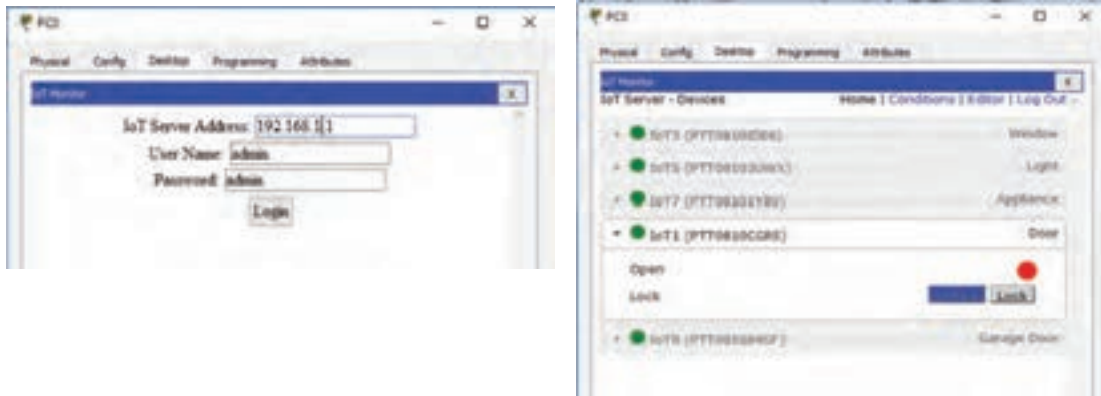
PC0

Physical Config Desktop Programming Attributes

IoT Monitor

IoT Server Address: 192.168.1.1

User Name: admin

Password: admin

Login

PC0

Physical Config Desktop Programming Attributes

IoT Monitor

IoT Server - Devices

Home | Conditions | Editor | Log Out

IoT3 ([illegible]) Window

IoT5 ([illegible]) Light

IoT7 ([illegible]) Appliance

IoT1 (PTT0810CGRE) Door

Open

Lock

Lock

IoT6 ([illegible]) Garage Door